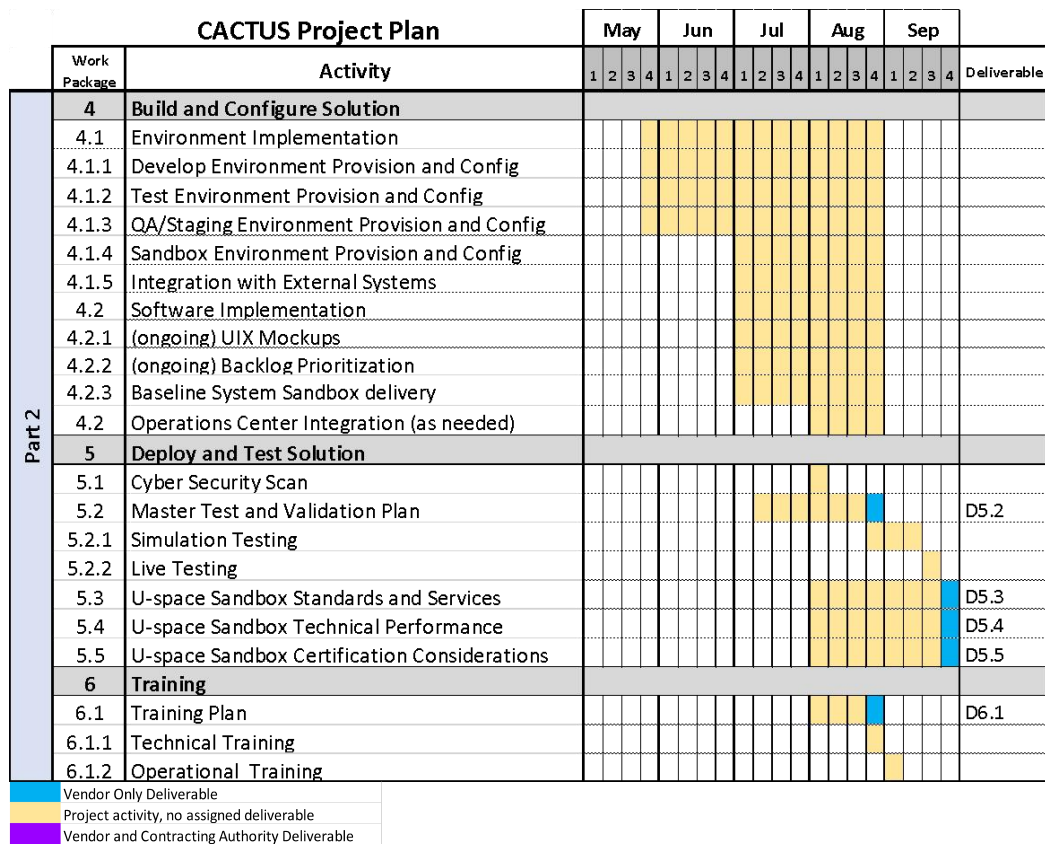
CACTUS Project Plan

| | Work Package | Activity | May 1 | May 2 | May 3 | May 4 | Jun 1 | Jun 2 | Jun 3 | Jun 4 | Jul 1 | Jul 2 | Jul 3 | Jul 4 | Aug 1 | Aug 2 | Aug 3 | Aug 4 | Sep 1 | Sep 2 | Sep 3 | Sep 4 | Deliverable |
|---|---|---|---|---|---|---|---|---|---|---|---|---|---|---|---|---|---|---|---|---|---|---|---|
| Part 2 | 4 | Build and Configure Solution | | | | | | | | | | | | | | | | | | | | | |
| | 4.1 | Environment Implementation | | | | | | | | | | | | | | | | | | | | | |
| | 4.1.1 | Develop Environment Provision and Config | | | | | | | | | | | | | | | | | | | | | |
| | 4.1.2 | Test Environment Provision and Config | | | | | | | | | | | | | | | | | | | | | |
| | 4.1.3 | QA/Staging Environment Provision and Config | | | | | | | | | | | | | | | | | | | | | |
| | 4.1.4 | Sandbox Environment Provision and Config | | | | | | | | | | | | | | | | | | | | | |
| | 4.1.5 | Integration with External Systems | | | | | | | | | | | | | | | | | | | | | |
| | 4.2 | Software Implementation | | | | | | | | | | | | | | | | | | | | | |
| | 4.2.1 | (ongoing) UIX Mockups | | | | | | | | | | | | | | | | | | | | | |
| | 4.2.2 | (ongoing) Backlog Prioritization | | | | | | | | | | | | | | | | | | | | | |
| | 4.2.3 | Baseline System Sandbox delivery | | | | | | | | | | | | | | | | | | | | | |
| | 4.2 | Operations Center Integration (as needed) | | | | | | | | | | | | | | | | | | | | | |
| | 5 | Deploy and Test Solution | | | | | | | | | | | | | | | | | | | | | |
| | 5.1 | Cyber Security Scan | | | | | | | | | | | | | | | | | | | | | |
| | 5.2 | Master Test and Validation Plan | | | | | | | | | | | | | | | | | | | | | D5.2 |
| | 5.2.1 | Simulation Testing | | | | | | | | | | | | | | | | | | | | | |
| | 5.2.2 | Live Testing | | | | | | | | | | | | | | | | | | | | | |
| | 5.3 | U-space Sandbox Standards and Services | | | | | | | | | | | | | | | | | | | | | D5.3 |
| | 5.4 | U-space Sandbox Technical Performance | | | | | | | | | | | | | | | | | | | | | D5.4 |
| | 5.5 | U-space Sandbox Certification Considerations | | | | | | | | | | | | | | | | | | | | | D5.5 |
| | 6 | Training | | | | | | | | | | | | | | | | | | | | | |
| | 6.1 | Training Plan | | | | | | | | | | | | | | | | | | | | | D6.1 |
| | 6.1.1 | Technical Training | | | | | | | | | | | | | | | | | | | | | |
| | 6.1.2 | Operational Training | | | | | | | | | | | | | | | | | | | | | |

Vendor Only Deliverable
Project activity, no assigned deliverable
Vendor and Contracting Authority Deliverable